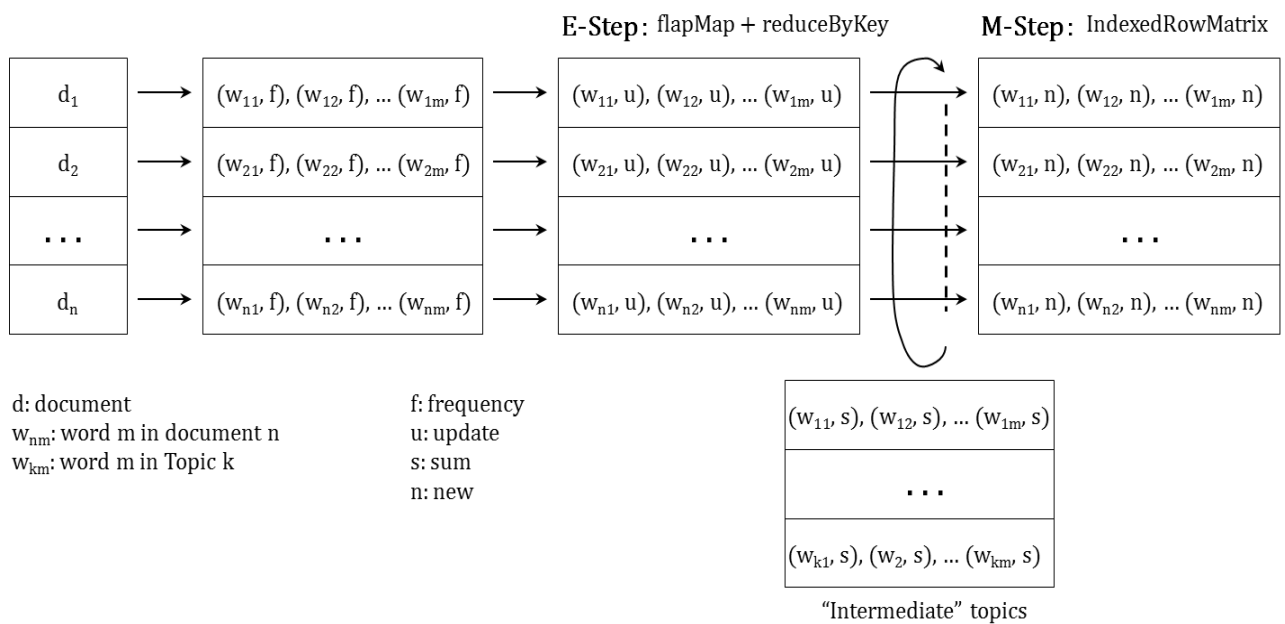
E-Step: flapMap + reduceByKey

M-Step: IndexedRowMatrix

| $d_1$ |
|---|
| $d_2$ |
| ... |
| $d_n$ |

| $(w_{11}, f), (w_{12}, f), \dots (w_{1m}, f)$ |
|---|
| $(w_{21}, f), (w_{22}, f), \dots (w_{2m}, f)$ |
| ... |
| $(w_{n1}, f), (w_{n2}, f), \dots (w_{nm}, f)$ |

| $(w_{11}, u), (w_{12}, u), \dots (w_{1m}, u)$ |
|---|
| $(w_{21}, u), (w_{22}, u), \dots (w_{2m}, u)$ |
| ... |
| $(w_{n1}, u), (w_{n2}, u), \dots (w_{nm}, u)$ |

| $(w_{11}, n), (w_{12}, n), \dots (w_{1m}, n)$ |
|---|
| $(w_{21}, n), (w_{22}, n), \dots (w_{2m}, n)$ |
| ... |
| $(w_{n1}, n), (w_{n2}, n), \dots (w_{nm}, n)$ |

d: document
$w_{nm}$: word m in document n
$w_{km}$: word m in Topic k

f: frequency
u: update
s: sum
n: new

| $(w_{11}, s), (w_{12}, s), \dots (w_{1m}, s)$ |
|---|
| ... |
| $(w_{k1}, s), (w_{2}, s), \dots (w_{km}, s)$ |

“Intermediate” topics